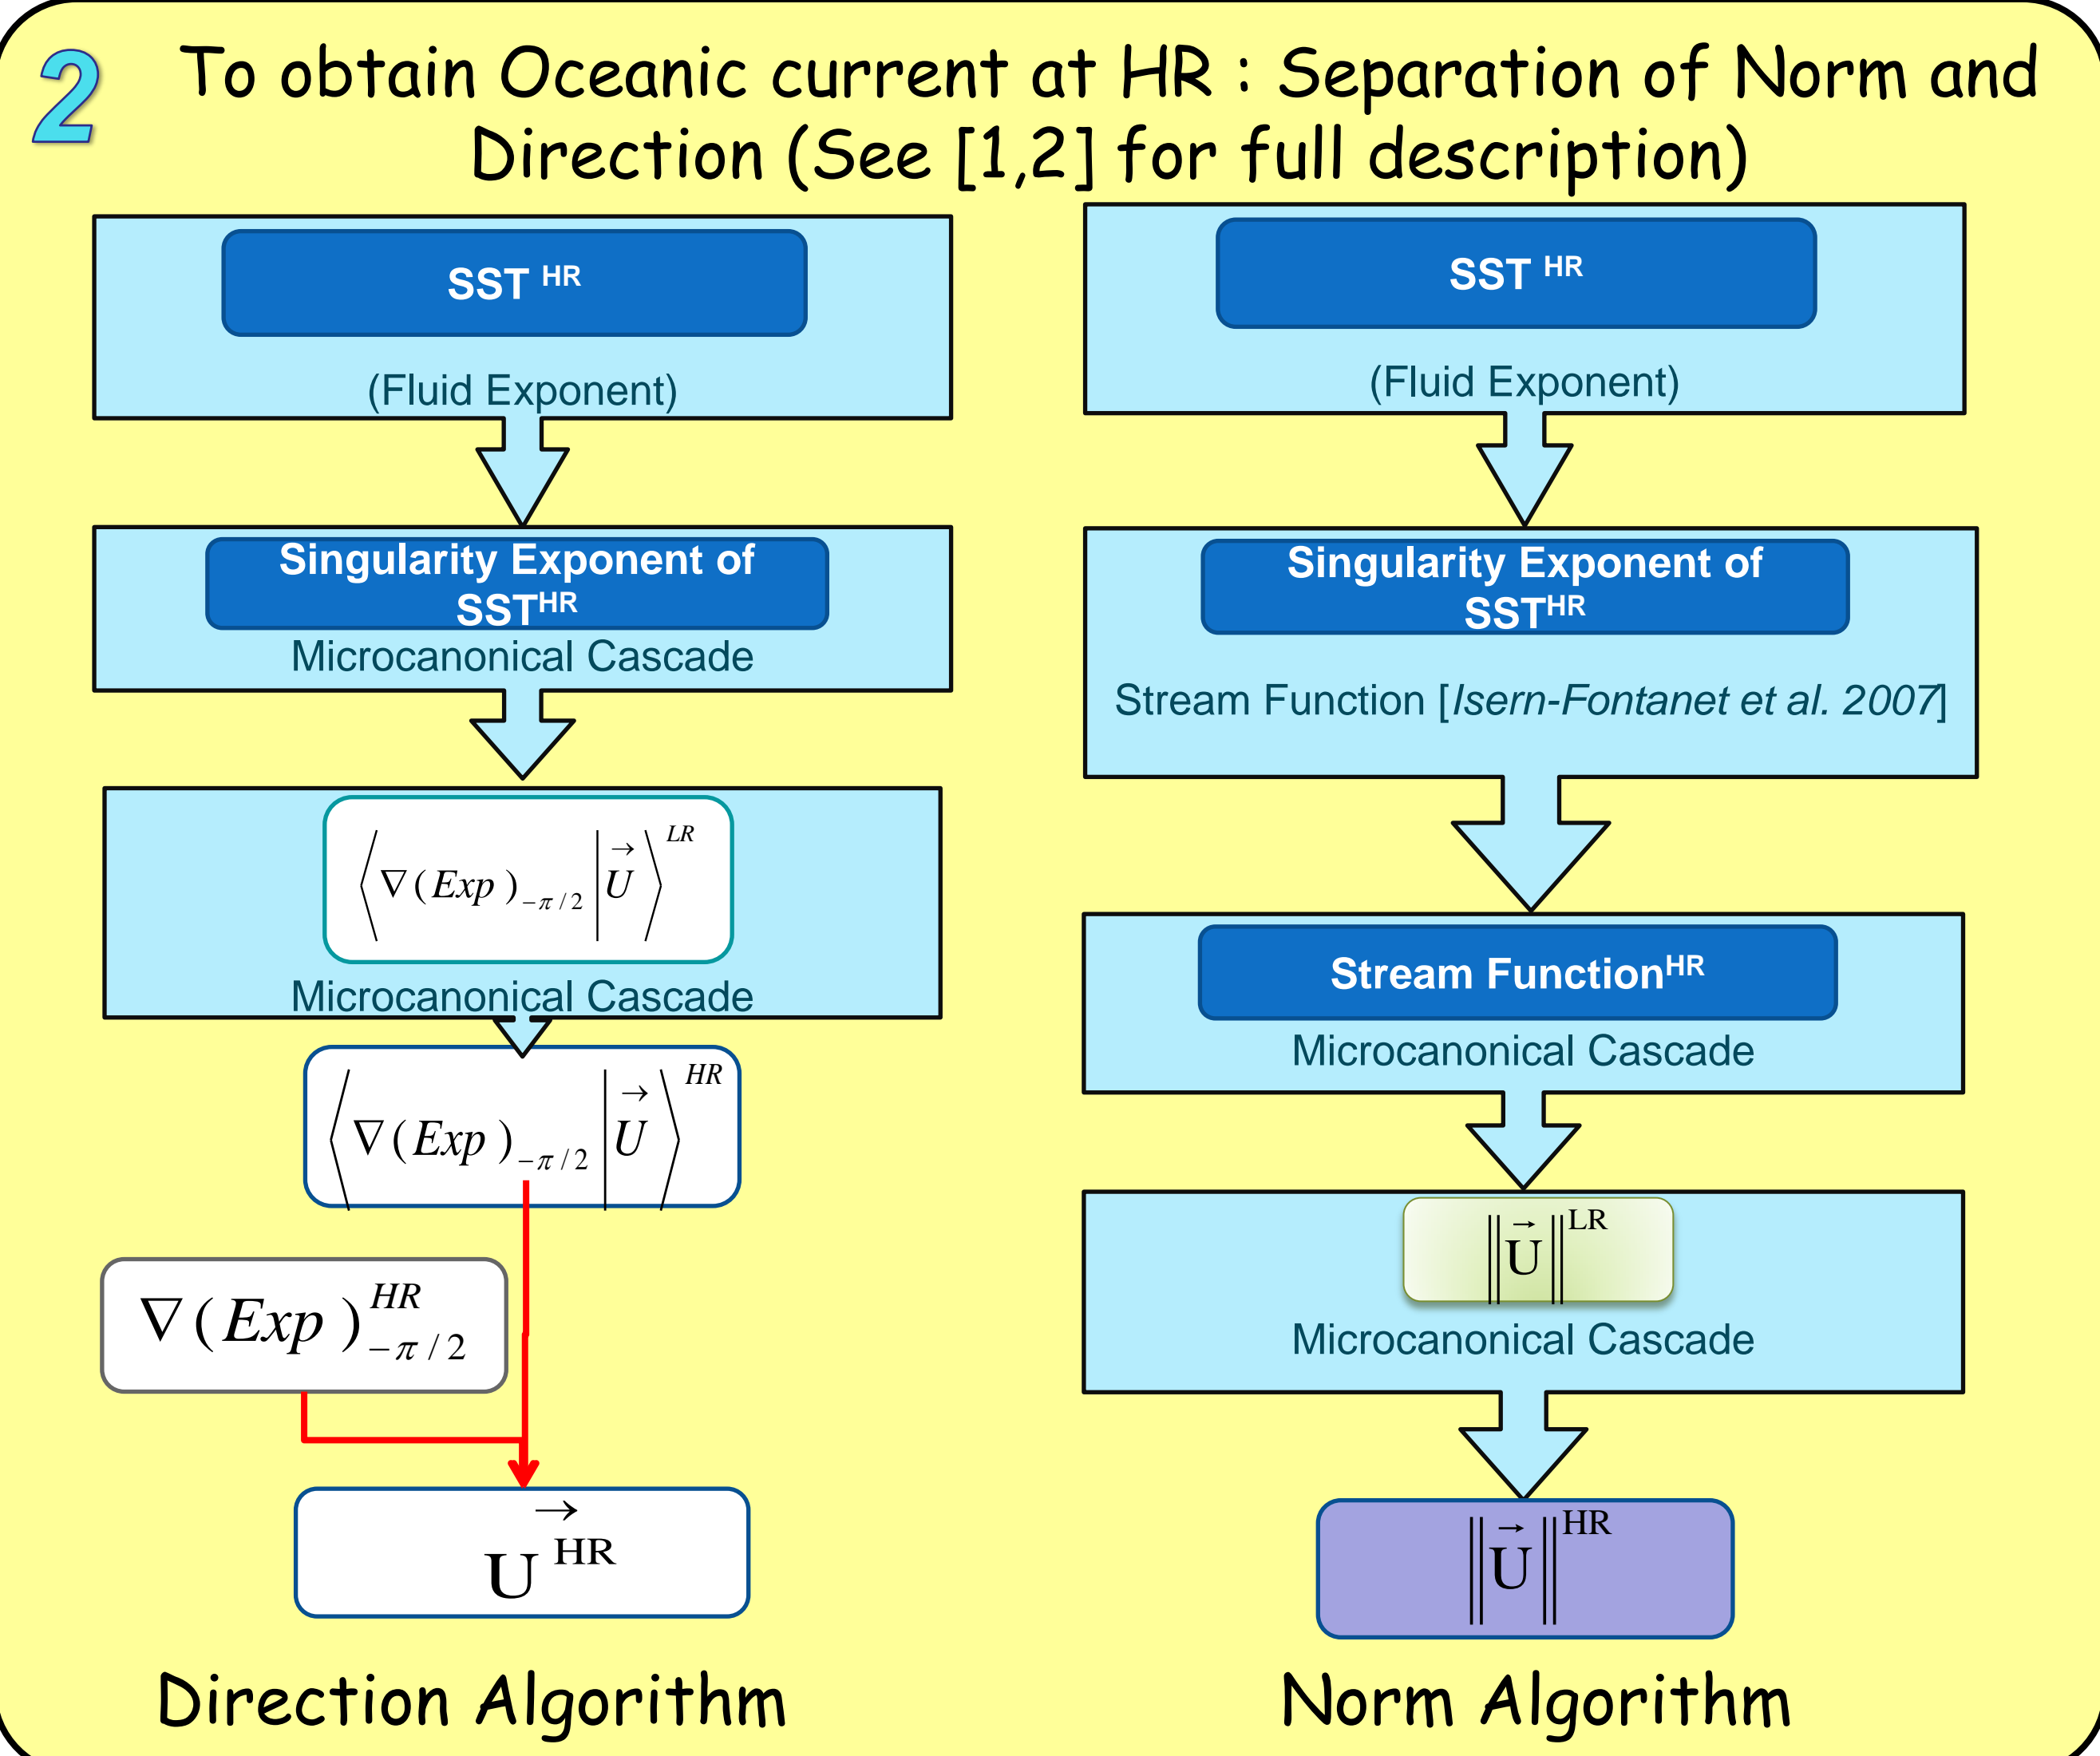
2 To obtain Oceanic current at HR : Separation of Norm and Direction (See [1,2] for full description)

SST $^{HR}$

(Fluid Exponent)

Singularity Exponent of SST$^{HR}$

Microcanonical Cascade

$\left\langle \nabla(Exp)_{-\pi/2} \middle| \vec{U} \right\rangle^{LR}$

Microcanonical Cascade

$\left\langle \nabla(Exp)_{-\pi/2} \middle| \vec{U} \right\rangle^{HR}$

$\nabla(Exp)^{HR}_{-\pi/2}$

$\vec{U}^{HR}$

Direction Algorithm

SST $^{HR}$

(Fluid Exponent)

Singularity Exponent of SST$^{HR}$

Stream Function [Isern-Fontanet et al. 2007]

Stream Function$^{HR}$

Microcanonical Cascade

$\left\|\vec{U}\right\|^{LR}$

Microcanonical Cascade

$\left\|\vec{U}\right\|^{HR}$

Norm Algorithm